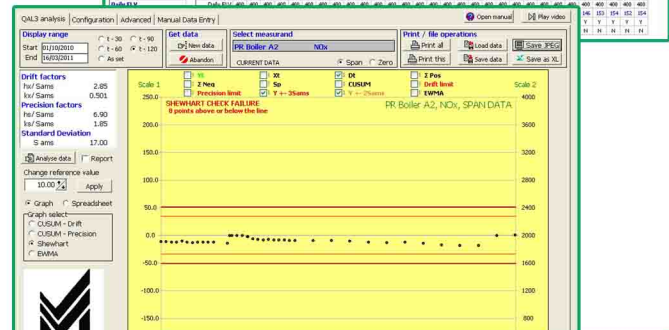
QAL3 analysis | Configuration | Advanced | Manual Data Entry

Open manual | Play video

Display range
Start 01/10/2010
End 16/03/2011
t - 30
t - 60
t - 90
t - 120
As set

Get data
New data
Abandon

Select measurand
PR Boiler A2 NOx
CURRENT DATA
Span
Zero

Print / file operations
Print all
Print this
Load data
Save data
Save JPEG
Save as XL

Drift factors
hs/ Sams 2.85
ks/ Sams 0.501
Precision factors
hs/ Sams 6.90
ks/ Sams 1.85
Standard Deviation
S ams 17.00

Analyse data
Report

Change reference value
10.00
Apply

Graph
Spreadsheet

Graph select
CUSUM - Drift
CUSUM - Precision
Shewhart
EWMA

Scale 1
Yi
Z Neg
Precision limit
Xt
Sp
Y +- 3Sams
Dt
CUSUM
Y +- 2Sams
Z Pos
Drift limit
EWMA
Scale 2

SHEWHART CHECK FAILURE
8 points above or below the line

PR Boiler A2, NOx, SPAN DATA

250.0
200.0
150.0
100.0
50.0
0.0
-50.0
-100.0

4000
3600
3200
2800
2400
2000
1600
1200
800

| 400 | 400 | 400 |
|---|---|---|
| 146 | 153 | 154 | 152 | 154 |
| Y | Y | Y | Y | Y |
| Y | Y | Y | Y | Y |